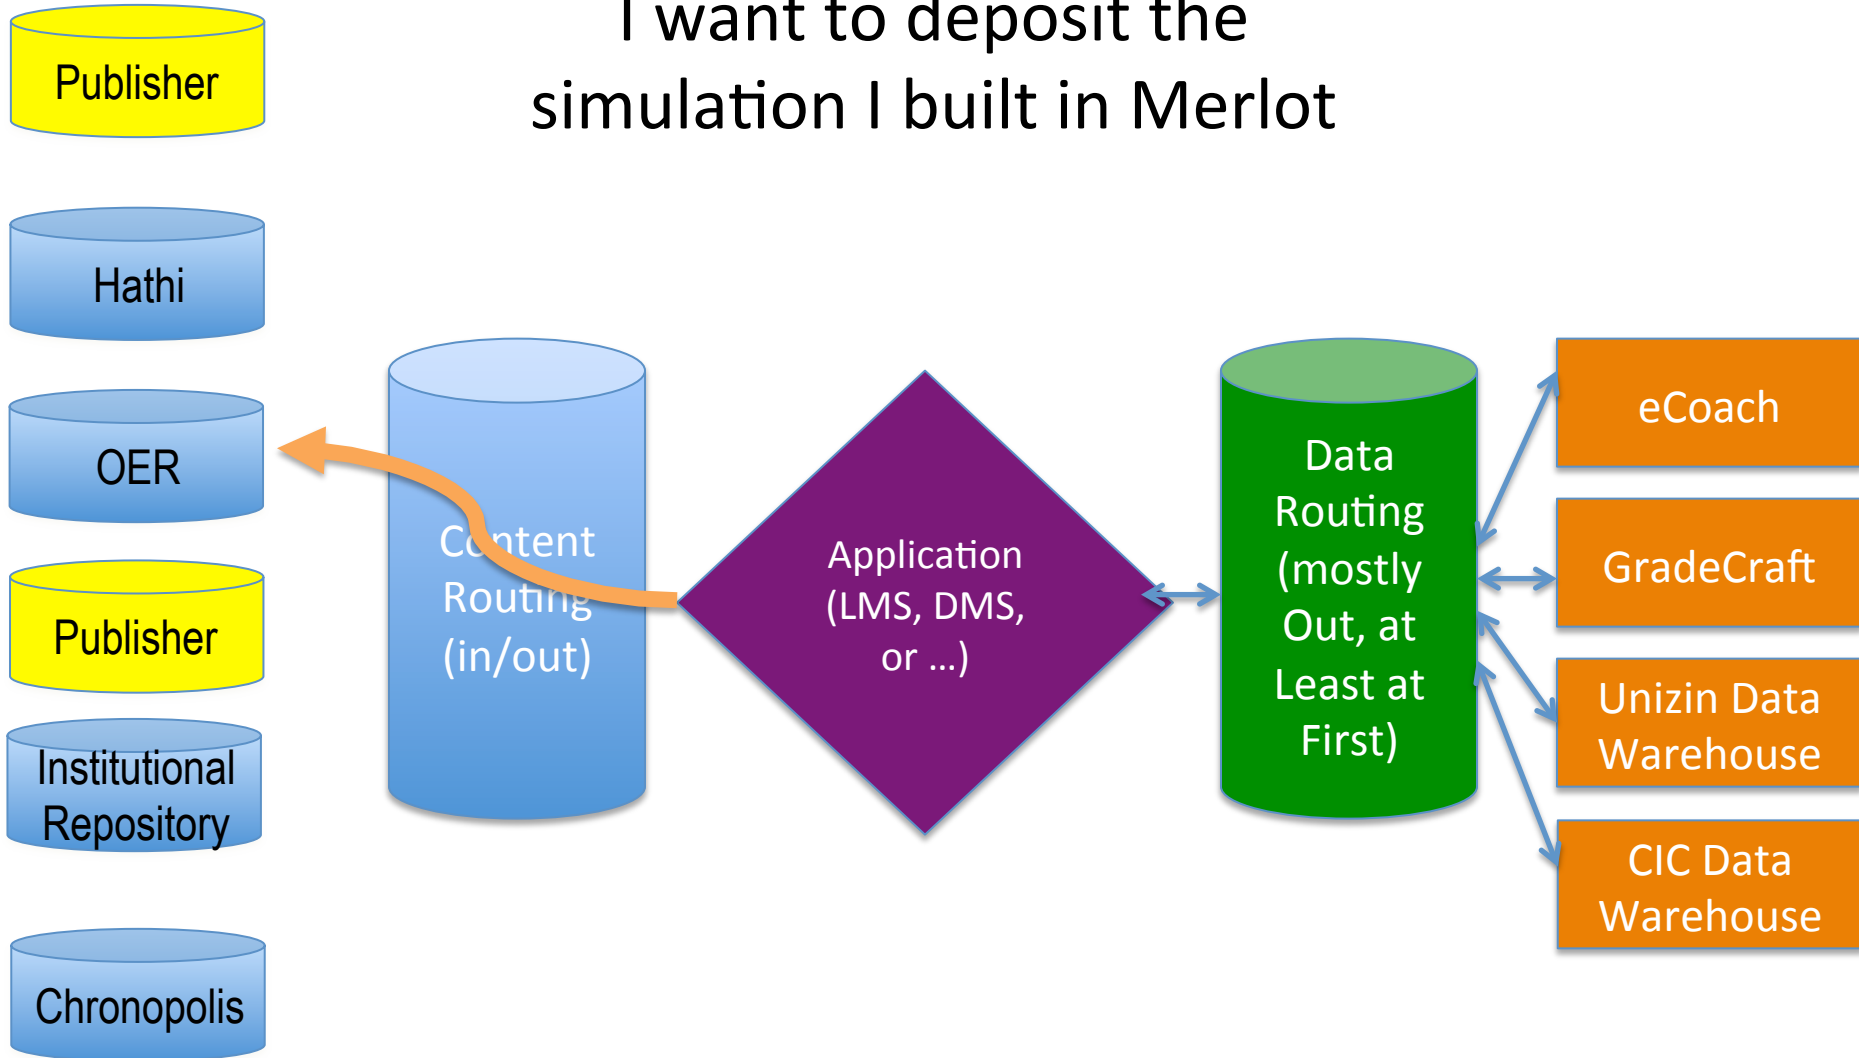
I want to deposit the simulation I built in Merlot

Publisher

Hathi

OER

Publisher

Institutional Repository

Chronopolis

Content Routing (in/out)

Application (LMS, DMS, or …)

Data Routing (mostly Out, at Least at First)

eCoach

GradeCraft

Unizin Data Warehouse

CIC Data Warehouse